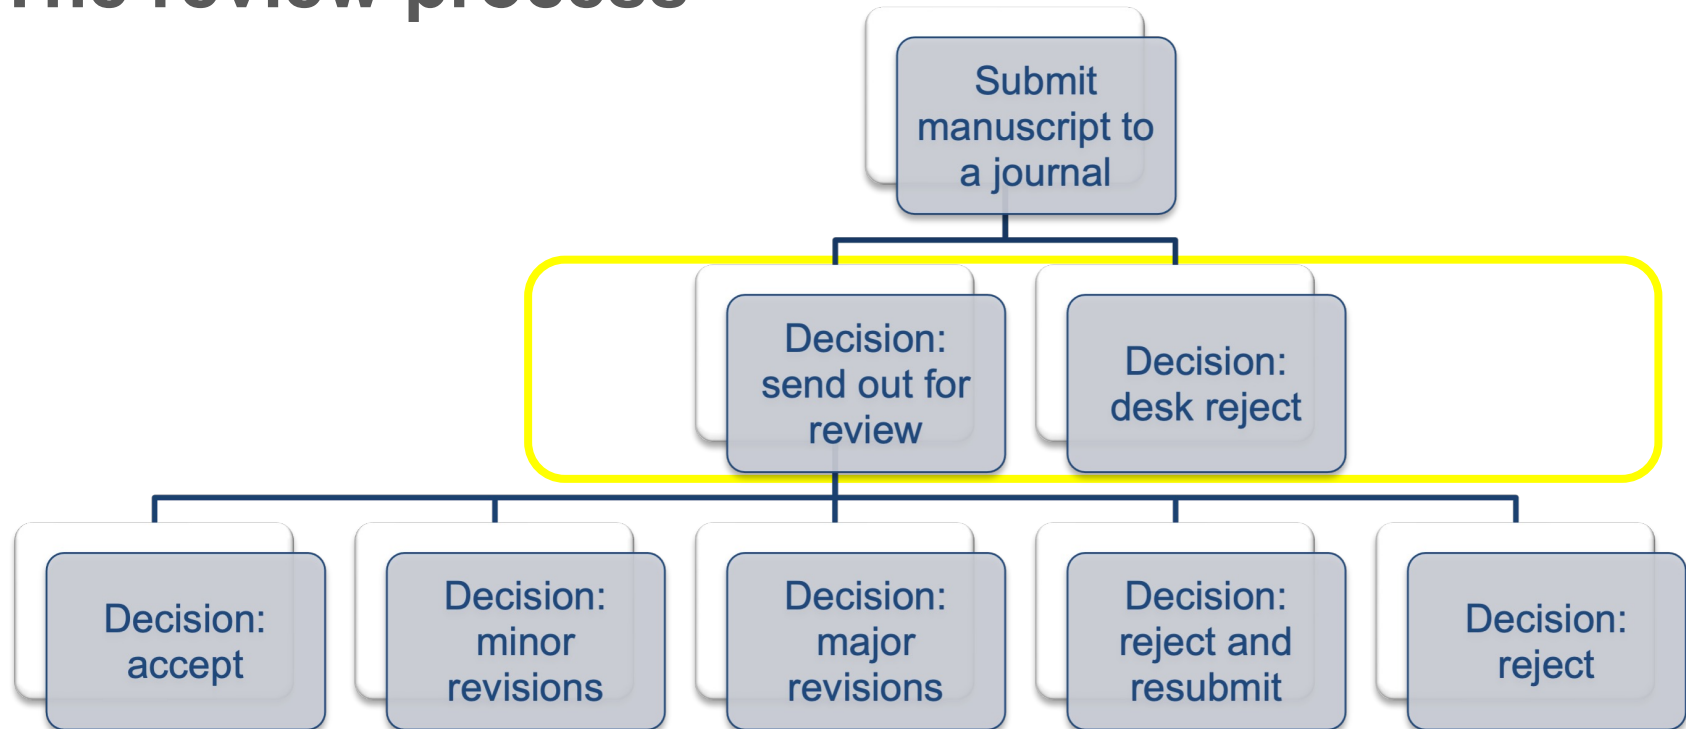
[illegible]

Submit manuscript to a journal

Decision: send out for review

Decision: desk reject

Decision: accept

Decision: minor revisions

Decision: major revisions

Decision: reject and resubmit

Decision: reject